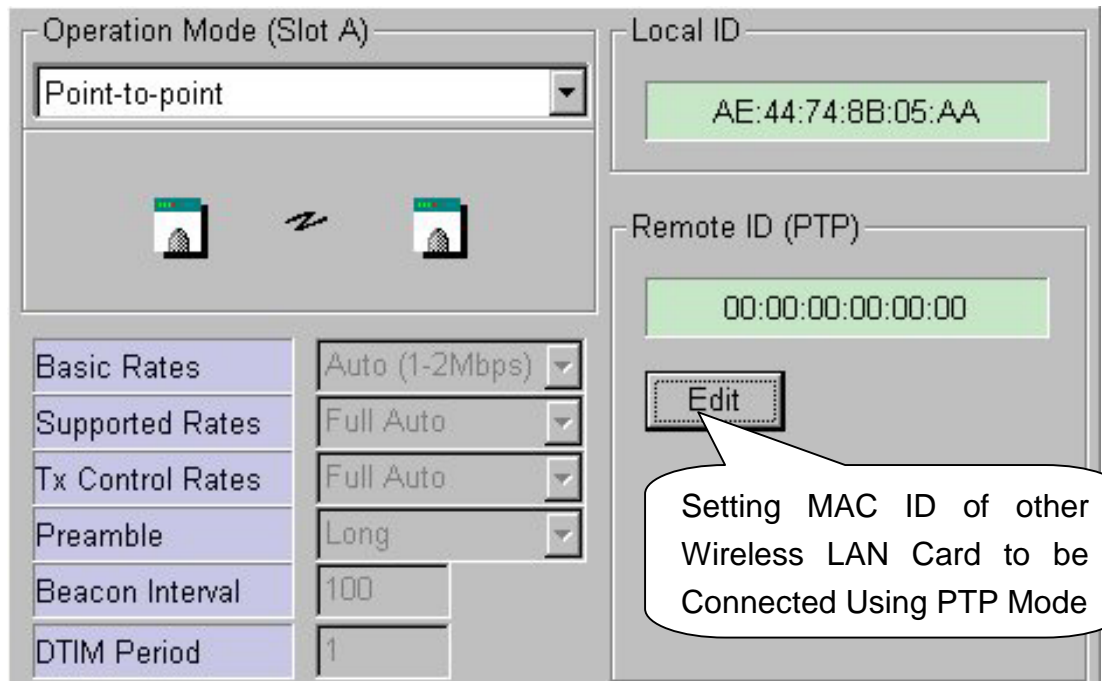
Operation Mode (Slot A)

Point-to-point

Local ID

AE:44:74:8B:05:AA

Remote ID (PTP)

00:00:00:00:00:00

Edit

| Basic Rates | Auto (1-2Mbps) |
|---|---|
| Supported Rates | Full Auto |
| Tx Control Rates | Full Auto |
| Preamble | Long |
| Beacon Interval | 100 |
| DTIM Period | 1 |

Setting MAC ID of other Wireless LAN Card to be Connected Using PTP Mode